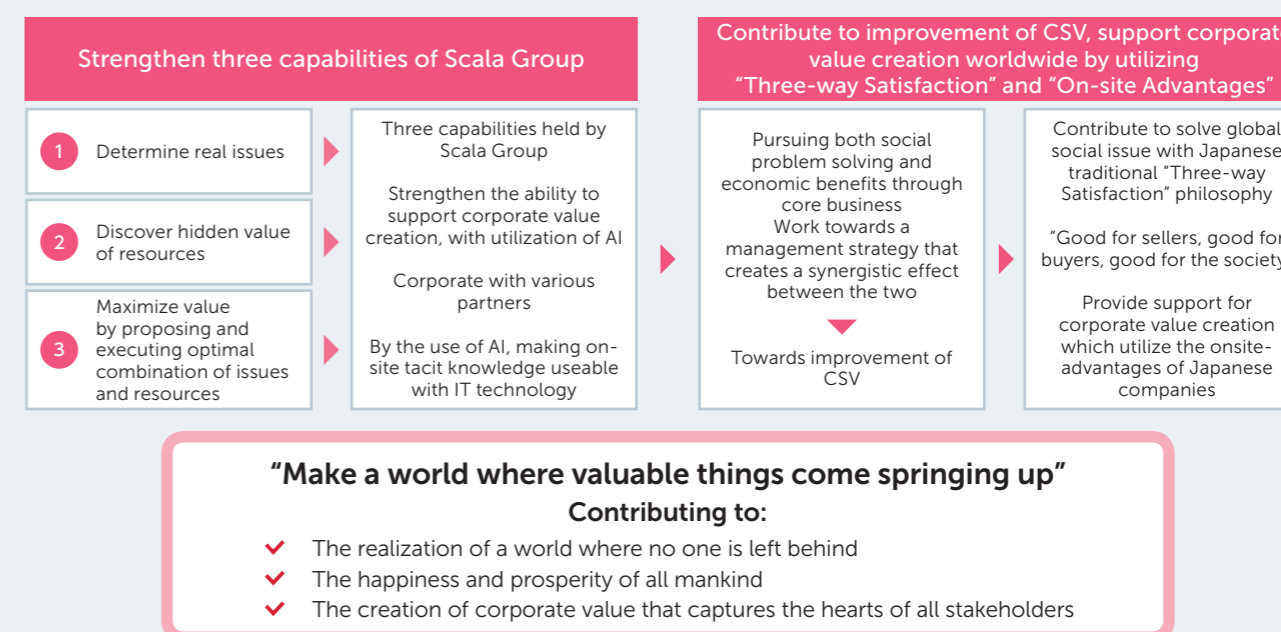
Strengthen three capabilities of Scala Group

1 Determine real issues

2 Discover hidden value of resources

3 Maximize value by proposing and executing optimal combination of issues and resources

Three capabilities held by Scala Group

Strengthen the ability to support corporate value creation, with utilization of AI

Corporate with various partners

By the use of AI, making on-site tacit knowledge useable with IT technology

Contribute to improvement of CSV, support corporat value creation worldwide by utilizing "Three-way Satisfaction" and "On-site Advantages"

Pursuing both social problem solving and economic benefits through core business
Work towards a management strategy that creates a synergistic effect between the two

Towards improvement of CSV

Contribute to solve global social issue with Japanese traditional "Three-way Satisfaction" philosophy

"Good for sellers, good for buyers, good for the society

Provide support for corporate value creation which utilize the onsite-advantages of Japanese companies

"Make a world where valuable things come springing up"
Contributing to:

The realization of a world where no one is left behind
The happiness and prosperity of all mankind
The creation of corporate value that captures the hearts of all stakeholders